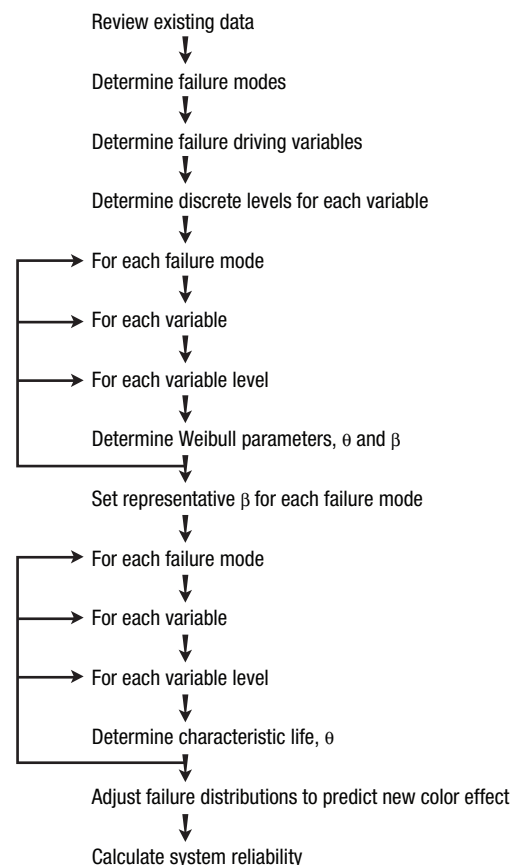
Review existing data

Determine failure modes

Determine failure driving variables

Determine discrete levels for each variable

For each failure mode

For each variable

For each variable level

Determine Weibull parameters, $\theta$ and $\beta$

Set representative $\beta$ for each failure mode

For each failure mode

For each variable

For each variable level

Determine characteristic life, $\theta$

Adjust failure distributions to predict new color effect

Calculate system reliability